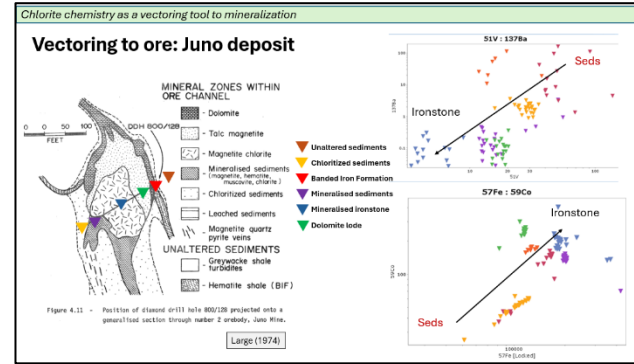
Chlorite chemistry as a vectoring tool to mineralization

Vectoring to ore: Juno deposit

MINERAL ZONES WITHIN ORE CHANNEL

Dolomite

Talc magnetite

Magnetite chlorite

Mineralised sediments (magnetite, hematite, muscovite, chlorite)

Chloritized sediments

Leached sediments

Magnetite quartz pyrite veins

UNALTERED SEDIMENTS

Greywacke shale turbidites

Hematite shale (BIF)

0 50 100
FEET

DDH 800/128

Figure 4.11 - Position of diamond drill hole 800/128 projected onto a generalised section through number 2 orebody, Juno Mine.

Large (1974)

Unaltered sediments

Chloritized sediments

Banded Iron Formation

Mineralised sediments

Mineralised ironstone

Dolomite lode

51V : 137Ba

Seds

Ironstone

57Fe : 59Co

Ironstone

Seds

57Fe [Lodged]